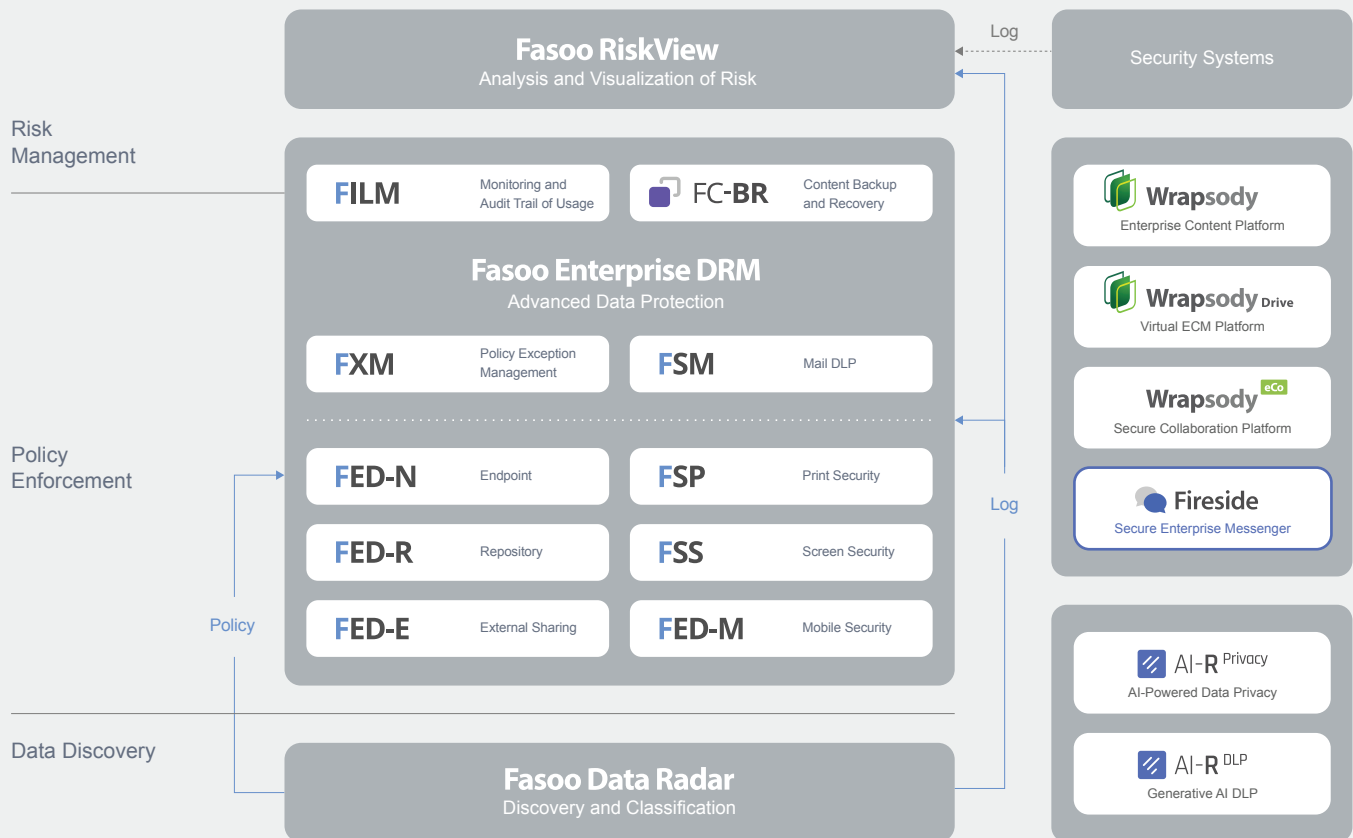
Fasoo RiskView
Analysis and Visualization of Risk

Log

Security Systems

Risk Management

FILM Monitoring and Audit Trail of Usage

FC-BR Content Backup and Recovery

Fasoo Enterprise DRM
Advanced Data Protection

FXM Policy Exception Management

FSM Mail DLP

Policy Enforcement

FED-N Endpoint

FSP Print Security

FED-R Repository

FSS Screen Security

FED-E External Sharing

FED-M Mobile Security

Policy

Log

Wrapsody
Enterprise Content Platform

Wrapsody Drive
Virtual ECM Platform

Wrapsody eCo
Secure Collaboration Platform

Fireside
Secure Enterprise Messenger

AI-R Privacy
AI-Powered Data Privacy

AI-R DLP
Generative AI DLP

Data Discovery

Fasoo Data Radar
Discovery and Classification